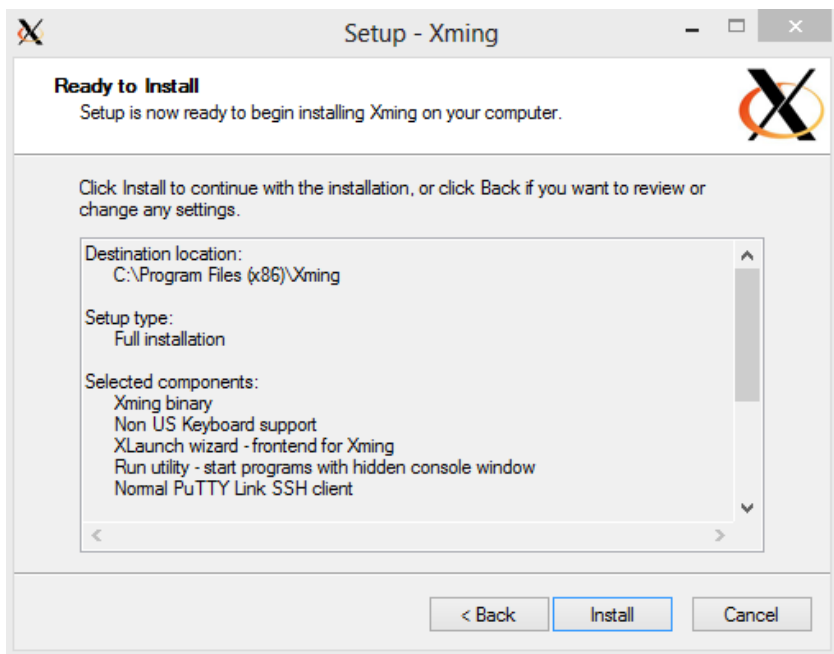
Setup - Xming

Ready to Install
Setup is now ready to begin installing Xming on your computer.

Click Install to continue with the installation, or click Back if you want to review or change any settings.

Destination location:
C:\Program Files (x86)\Xming

Setup type:
Full installation

Selected components:
Xming binary
Non US Keyboard support
XLaunch wizard - frontend for Xming
Run utility - start programs with hidden console window
Normal PuTTY Link SSH client

< Back
Install
Cancel